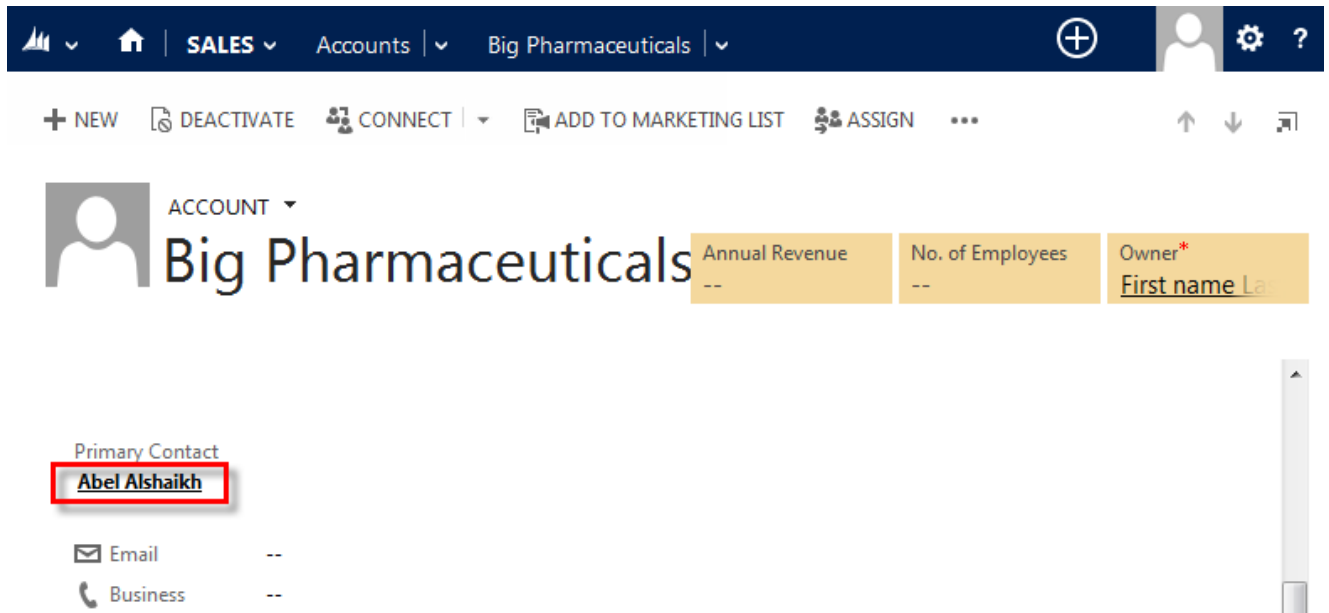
SALES Accounts Big Pharmaceuticals

NEW DEACTIVATE CONNECT ADD TO MARKETING LIST ASSIGN •••

ACCOUNT
Big Pharmaceuticals

Annual Revenue
--

No. of Employees
--

Owner*
First name La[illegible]

Primary Contact
Abel Alshaikh

Email --
Business --